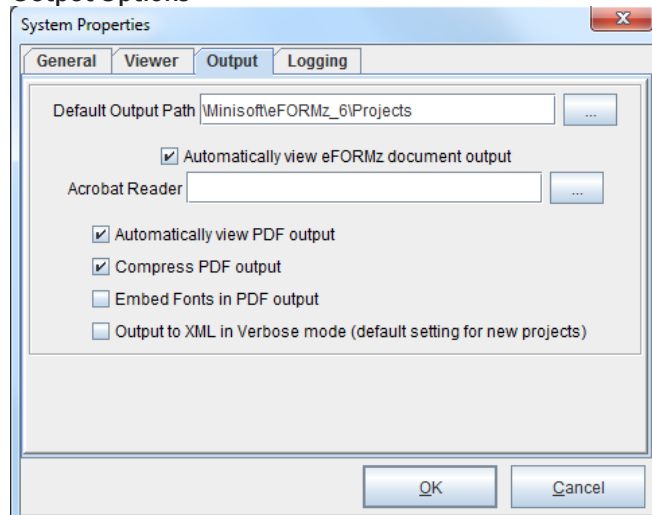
Output Options

System Properties

General | Viewer | Output | Logging

Default Output Path \Minisoft\eFORMz_6\Projects ...

Automatically view eFORMz document output

Acrobat Reader ...

Automatically view PDF output

Compress PDF output

Embed Fonts in PDF output

Output to XML in Verbose mode (default setting for new projects)

OK Cancel